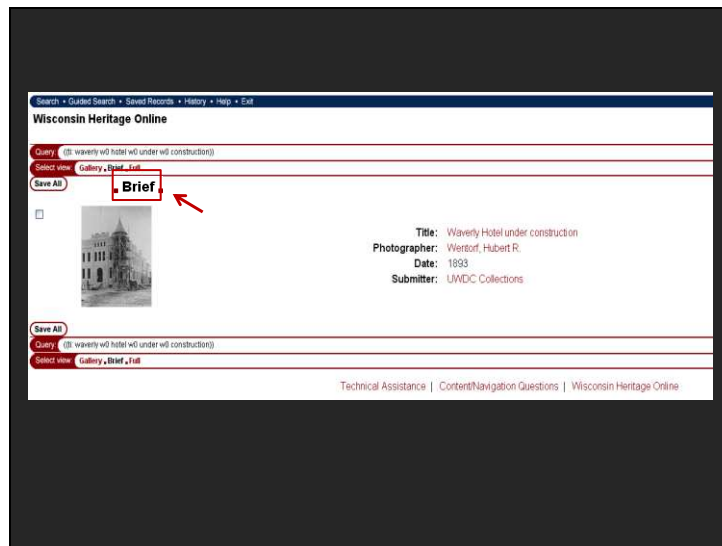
Search • Guided Search • Saved Records • History • Help • Exit

Wisconsin Heritage Online

Query ((ti: waverly w0 hotel w0 under w0 construction))

Select view Gallery . Brief . Full

Save All

Brief

Title: Waverly Hotel under construction
Photographer: Wentorf, Hubert R.
Date: 1893
Submitter: UWDC Collections

Save All

Query ((ti: waverly w0 hotel w0 under w0 construction))

Select view Gallery . Brief . Full

Technical Assistance | Content/Navigation Questions | Wisconsin Heritage Online